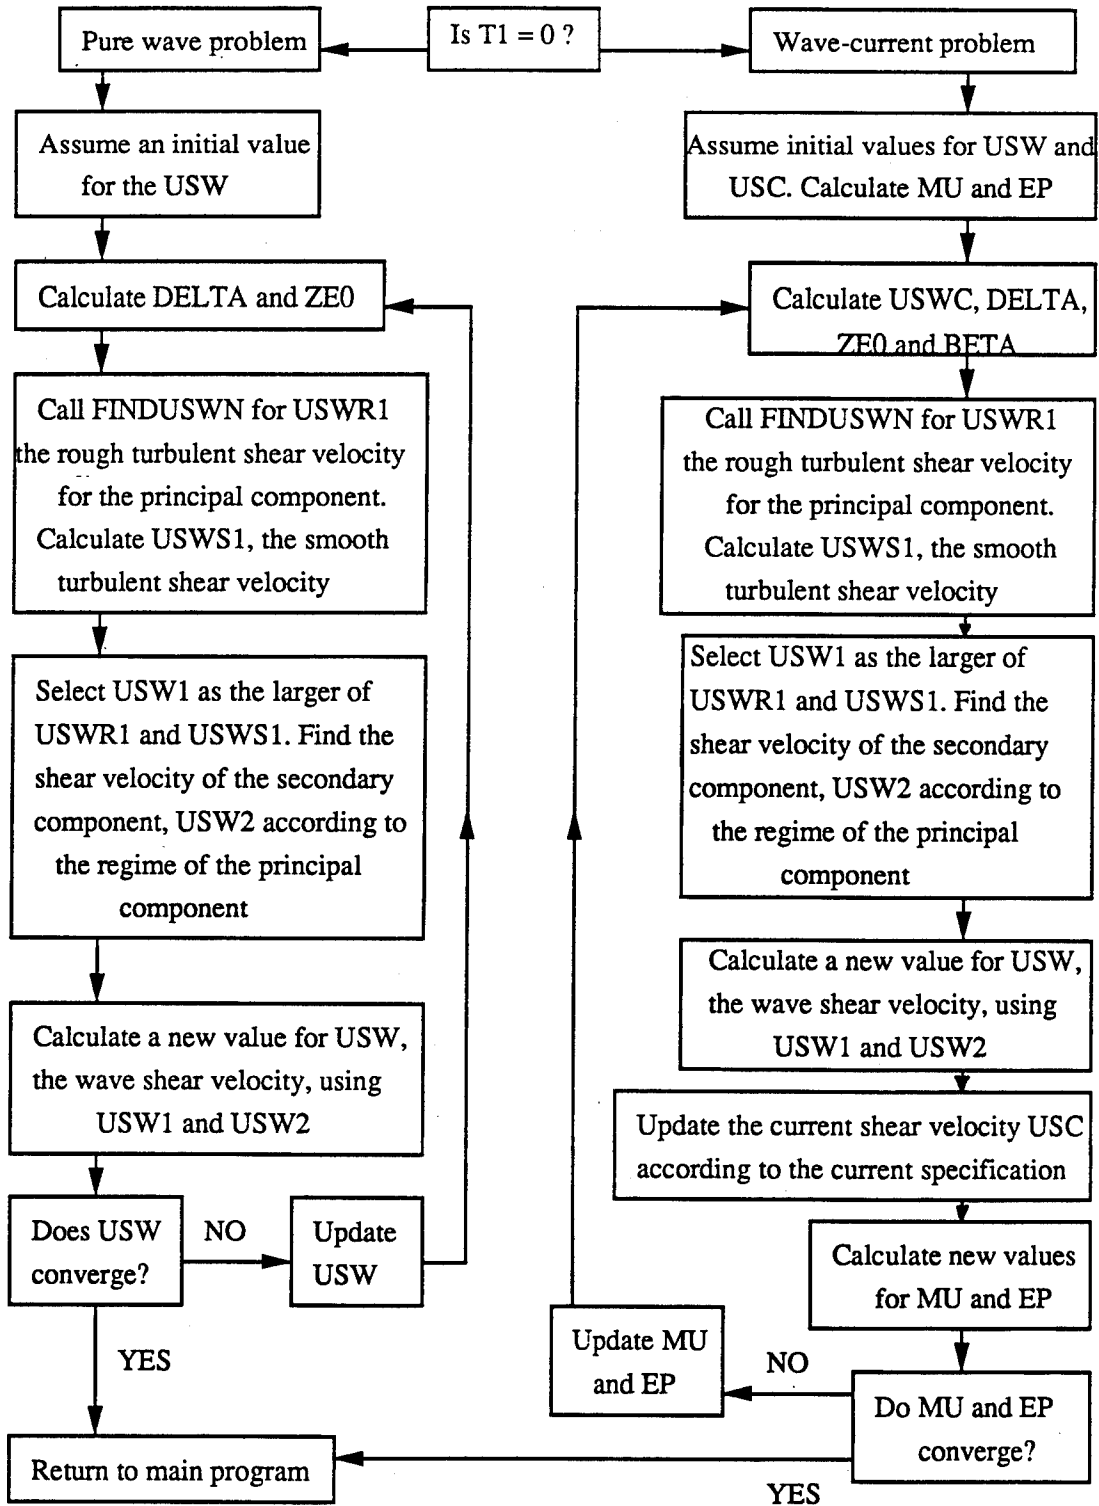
Is T1 = 0 ?

Pure wave problem

Assume an initial value for the USW

Calculate DELTA and ZE0

Call FINDUSWN for USWR1 the rough turbulent shear velocity for the principal component. Calculate USWS1, the smooth turbulent shear velocity

Select USW1 as the larger of USWR1 and USWS1. Find the shear velocity of the secondary component, USW2 according to the regime of the principal component

Calculate a new value for USW, the wave shear velocity, using USW1 and USW2

Does USW converge?

NO

Update USW

YES

Return to main program

Wave-current problem

Assume initial values for USW and USC. Calculate MU and EP

Calculate USWC, DELTA, ZE0 and BETA

Call FINDUSWN for USWR1 the rough turbulent shear velocity for the principal component. Calculate USWS1, the smooth turbulent shear velocity

Select USW1 as the larger of USWR1 and USWS1. Find the shear velocity of the secondary component, USW2 according to the regime of the principal component

Calculate a new value for USW, the wave shear velocity, using USW1 and USW2

Update the current shear velocity USC according to the current specification

Calculate new values for MU and EP

Do MU and EP converge?

NO

Update MU and EP

YES